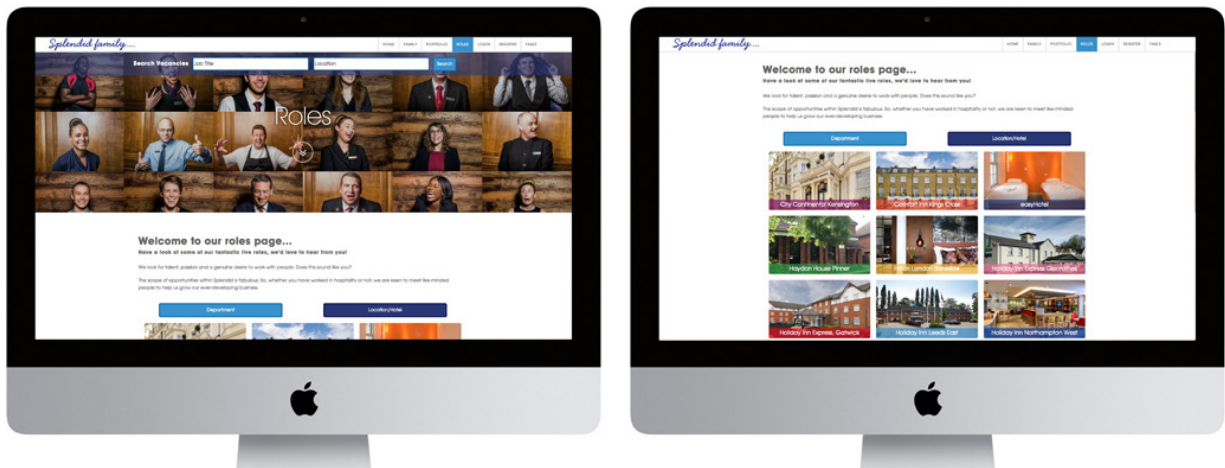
Splendid family...

HOME FAMILY PORTFOLIO ROLES LOGIN REGISTER FAQS

Search Vacancies Job Title Location Search

Roles

Welcome to our roles page...

Have a look at some of our fantastic live roles, we'd love to hear from you!

We look for talent, passion and a genuine desire to work with people. Does this sound like you?

The scope of opportunities within Splendid is fabulous. So, whether you have worked in hospitality or not, we are keen to meet like-minded people to help us grow our ever-developing business.

Department

Location/Hotel

Splendid family...

HOME FAMILY PORTFOLIO ROLES LOGIN REGISTER FAQS

Welcome to our roles page...

Have a look at some of our fantastic live roles, we'd love to hear from you!

We look for talent, passion and a genuine desire to work with people. Does this sound like you?

The scope of opportunities within Splendid is fabulous. So, whether you have worked in hospitality or not, we are keen to meet like-minded people to help us grow our ever-developing business.

Department

Location/Hotel

City Continental Kensington

Comfort Inn Kings Cross

easyHotel

Haydon House Pinner

Hilton London Bankside

Holiday Inn Express Glenrothes

Holiday Inn Express, Gatwick

Holiday Inn Leeds East

Holiday Inn Northampton West